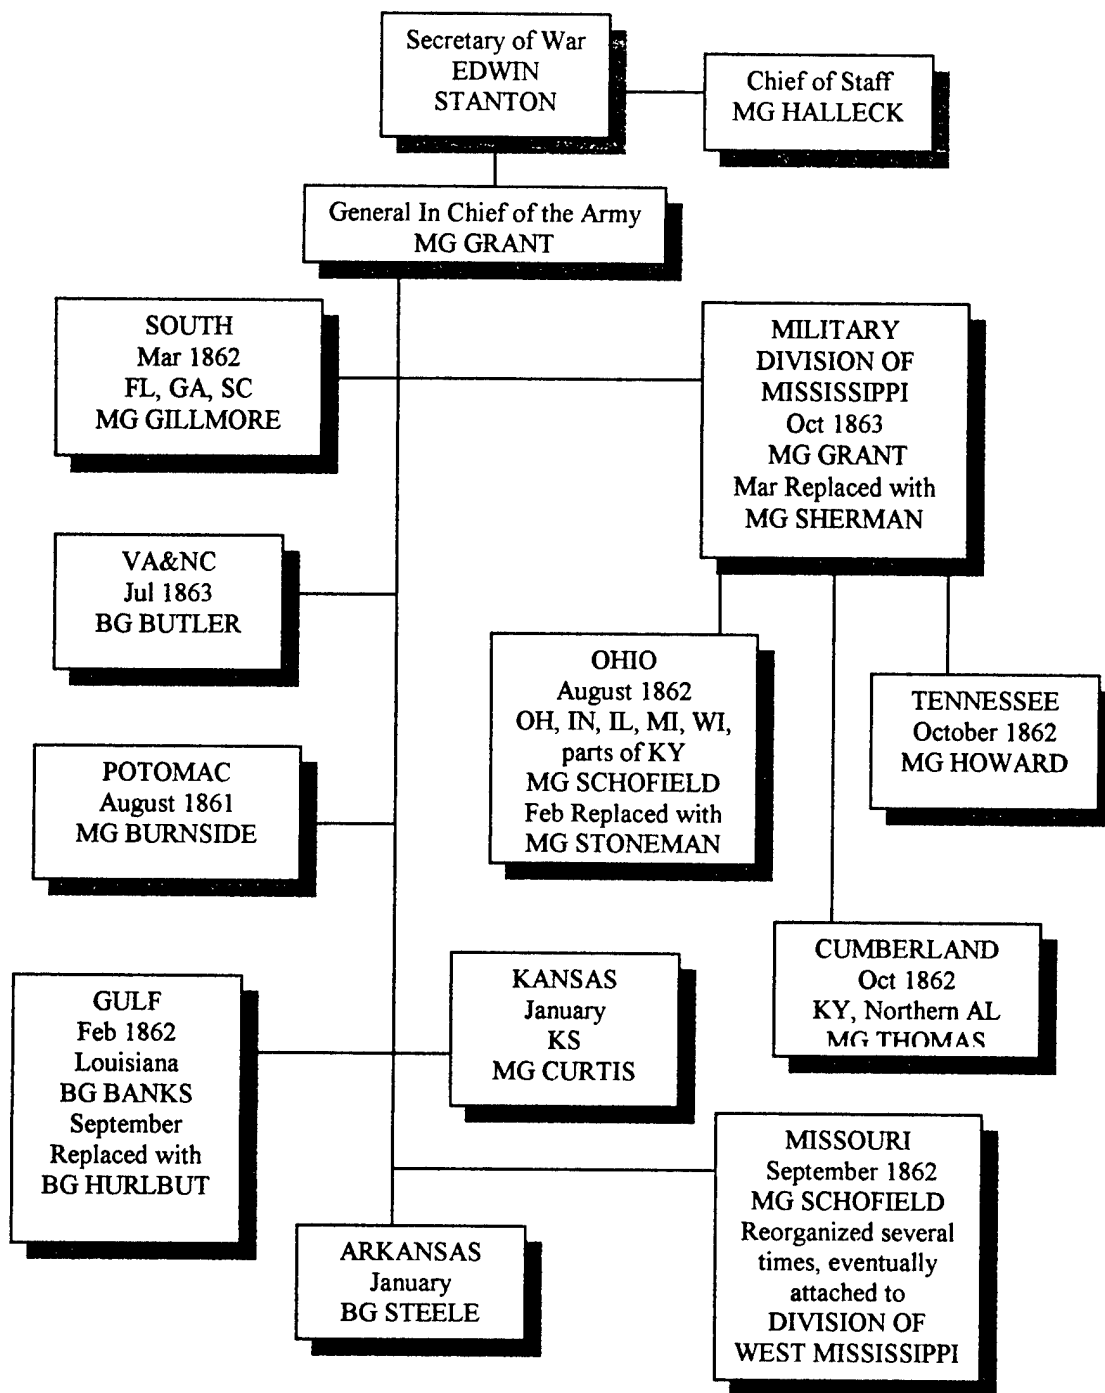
Secretary of War
EDWIN
STANTON

Chief of Staff
MG HALLECK

General In Chief of the Army
MG GRANT

SOUTH
Mar 1862
FL, GA, SC
MG GILLMORE

MILITARY
DIVISION OF
MISSISSIPPI
Oct 1863
MG GRANT
Mar Replaced with
MG SHERMAN

VA&NC
Jul 1863
BG BUTLER

OHIO
August 1862
OH, IN, IL, MI, WI,
parts of KY
MG SCHOFIELD
Feb Replaced with
MG STONEMAN

TENNESSEE
October 1862
MG HOWARD

POTOMAC
August 1861
MG BURNSIDE

CUMBERLAND
Oct 1862
KY, Northern AL
MG THOMAS

GULF
Feb 1862
Louisiana
BG BANKS
September
Replaced with
BG HURLBUT

KANSAS
January
KS
MG CURTIS

MISSOURI
September 1862
MG SCHOFIELD
Reorganized several
times, eventually
attached to
DIVISION OF
WEST MISSISSIPPI

ARKANSAS
January
BG STEELE